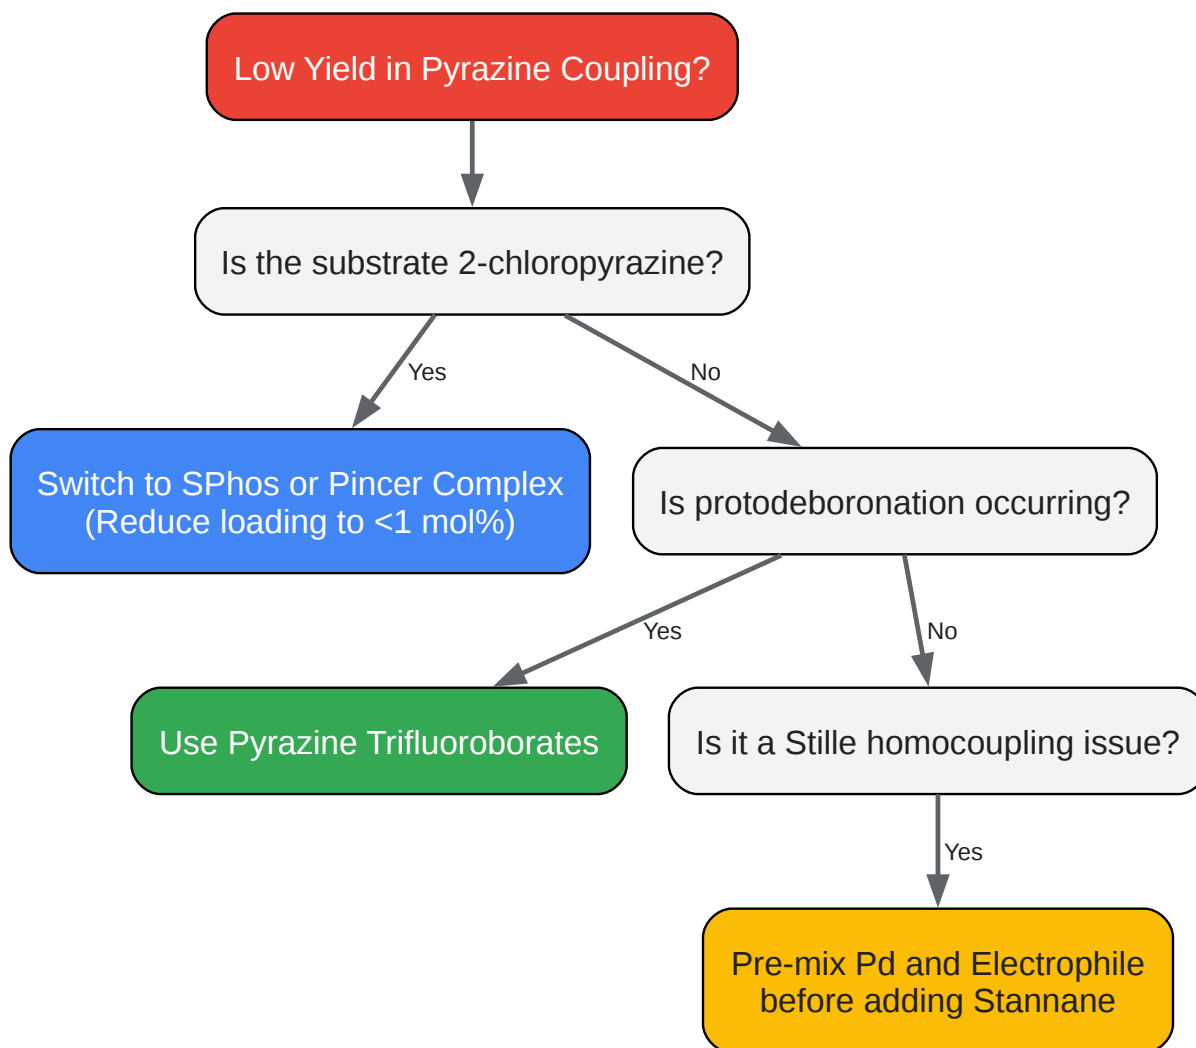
Low Yield in Pyrazine Coupling?

Is the substrate 2-chloropyrazine?

Yes

No

Switch to SPhos or Pincer Complex (Reduce loading to <1 mol%)

Is protodeboronation occurring?

Yes

No

Use Pyrazine Trifluoroborates

Is it a Stille homocoupling issue?

Yes

Pre-mix Pd and Electrophile before adding Stannane